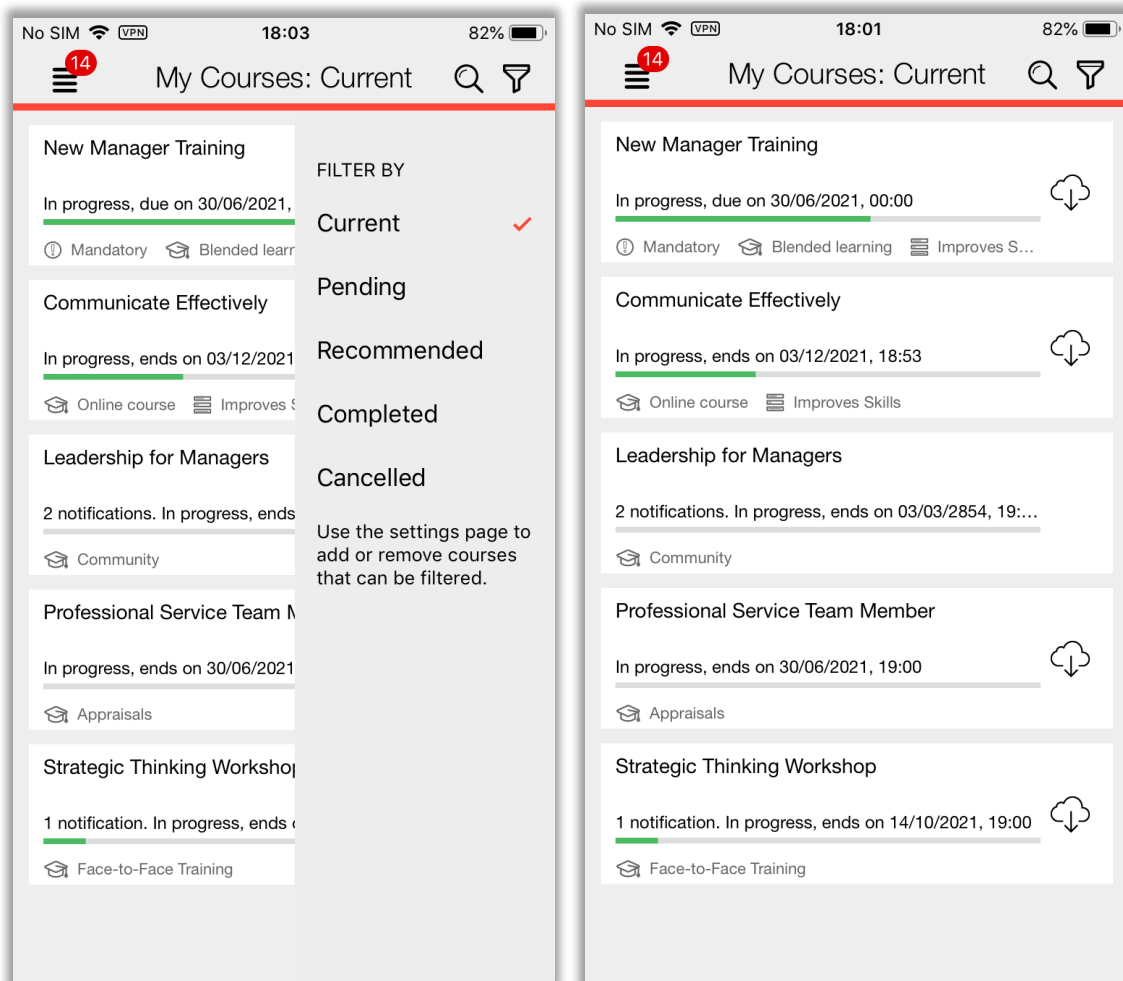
No SIM VPN 18:03 82%

14

My Courses: Current

New Manager Training

In progress, due on 30/06/2021,

Mandatory Blended learn

Communicate Effectively

In progress, ends on 03/12/2021

Online course Improves S

Leadership for Managers

2 notifications. In progress, ends

Community

Professional Service Team M

In progress, ends on 30/06/2021

Appraisals

Strategic Thinking Worksho

1 notification. In progress, ends

Face-to-Face Training

FILTER BY

Current

Pending

Recommended

Completed

Cancelled

Use the settings page to add or remove courses that can be filtered.

No SIM VPN 18:01 82%

14

My Courses: Current

New Manager Training

In progress, due on 30/06/2021, 00:00

Mandatory Blended learning Improves S…

Communicate Effectively

In progress, ends on 03/12/2021, 18:53

Online course Improves Skills

Leadership for Managers

2 notifications. In progress, ends on 03/03/2854, 19:…

Community

Professional Service Team Member

In progress, ends on 30/06/2021, 19:00

Appraisals

Strategic Thinking Workshop

1 notification. In progress, ends on 14/10/2021, 19:00

Face-to-Face Training